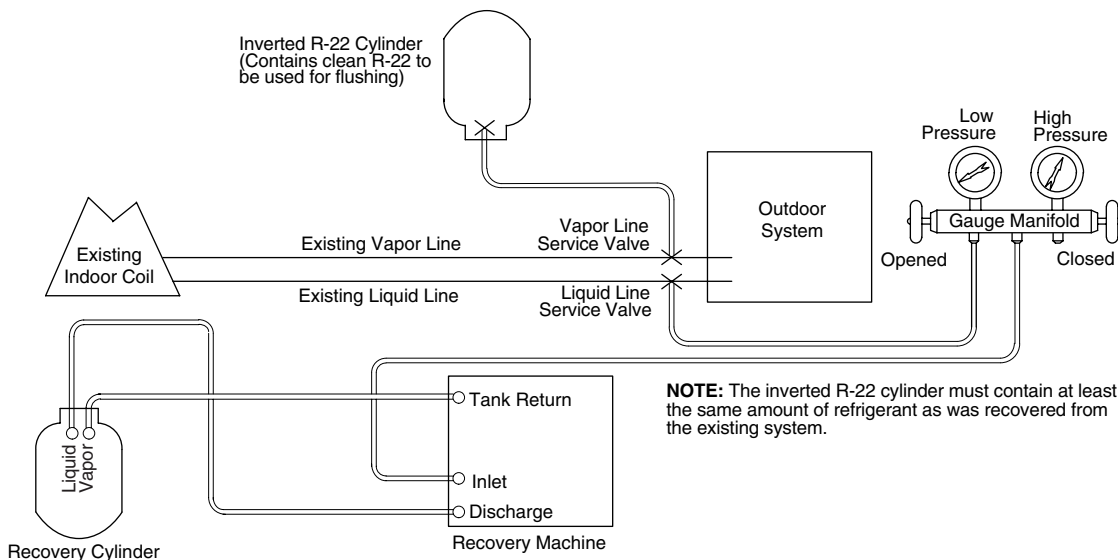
Inverted R-22 Cylinder (Contains clean R-22 to be used for flushing)

Low Pressure

High Pressure

Outdoor System

Gauge Manifold

Existing Indoor Coil

Existing Vapor Line

Vapor Line Service Valve

Opened

Closed

Existing Liquid Line

Liquid Line Service Valve

Tank Return

NOTE: The inverted R-22 cylinder must contain at least the same amount of refrigerant as was recovered from the existing system.

Liquid

Vapor

Inlet

Discharge

Recovery Cylinder

Recovery Machine